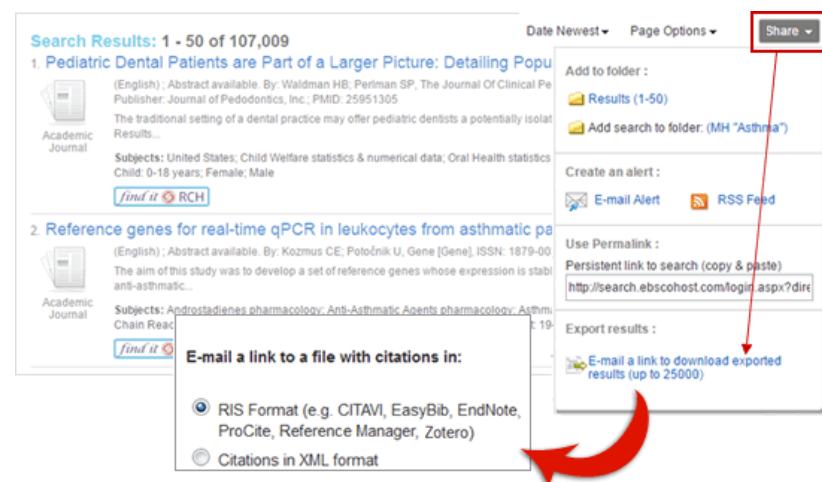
Search Results: 1 - 50 of 107,009

1. Pediatric Dental Patients are Part of a Larger Picture: Detailing Popu

(English) ; Abstract available. By: Waldman HB; Perlman SP, The Journal Of Clinical Pe Publisher: Journal of Pedodontics, Inc.; PMID: 25951305

The traditional setting of a dental practice may offer pediatric dentists a potentially isolat Results...

Academic Journal

Subjects: United States; Child Welfare statistics & numerical data; Oral Health statistics Child: 0-18 years; Female; Male

find it RCH

2. Reference genes for real-time qPCR in leukocytes from asthmatic pa

(English) ; Abstract available. By: Kozmus CE; Potočnik U, Gene [Gene], ISSN: 1879-00

The aim of this study was to develop a set of reference genes whose expression is stabl anti-asthmatic...

Academic Journal

Subjects: Androstadienes pharmacology; Anti-Asthmatic Agents pharmacology; Asthma Chain Reac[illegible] 19-

find it

Date Newest ▾ Page Options ▾ Share ▾

Add to folder :

Results (1-50)

Add search to folder: (MH "Asthma")

Create an alert :

E-mail Alert RSS Feed

Use Permalink :

Persistent link to search (copy & paste)

http://search.ebscohost.com/login.aspx?dire

Export results :

E-mail a link to download exported results (up to 25000)

E-mail a link to a file with citations in:

RIS Format (e.g. CITAVI, EasyBib, EndNote, ProCite, Reference Manager, Zotero)

Citations in XML format